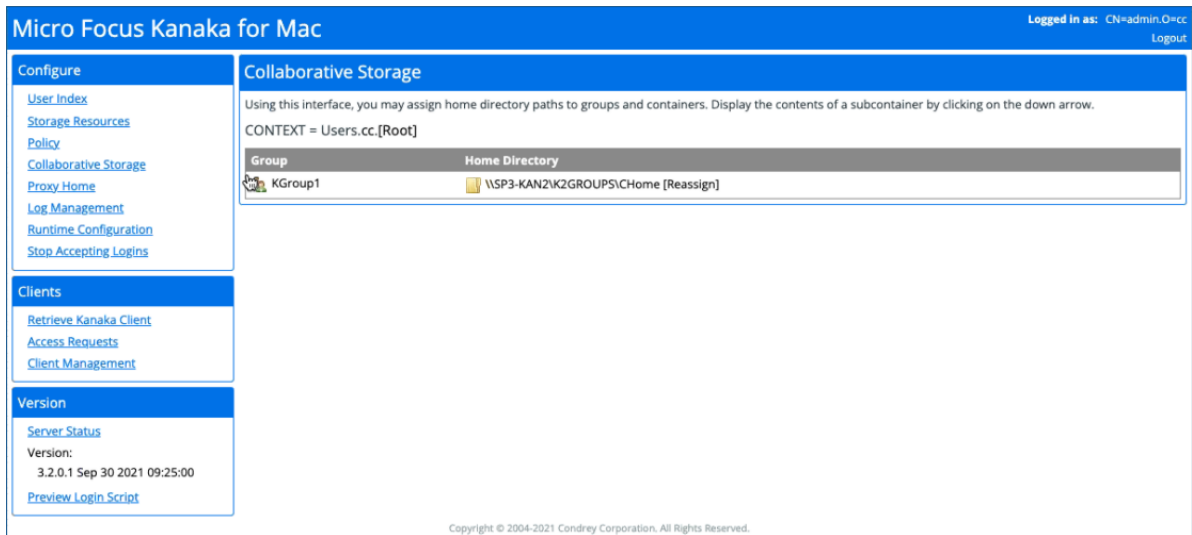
Micro Focus Kanaka for Mac

Logged in as: CN=admin.O=cc
Logout

Configure
User Index
Storage Resources
Policy
Collaborative Storage
Proxy Home
Log Management
Runtime Configuration
Stop Accepting Logins

Clients
Retrieve Kanaka Client
Access Requests
Client Management

Version
Server Status
Version:
3.2.0.1 Sep 30 2021 09:25:00
Preview Login Script

Collaborative Storage

Using this interface, you may assign home directory paths to groups and containers. Display the contents of a subcontainer by clicking on the down arrow.

CONTEXT = Users.cc.[Root]

| Group | Home Directory |
|---|---|
| KGroup1 | \\SP3-KAN2\K2GROUPS\CHome [Reassign] |

Copyright © 2004-2021 Condrey Corporation. All Rights Reserved.